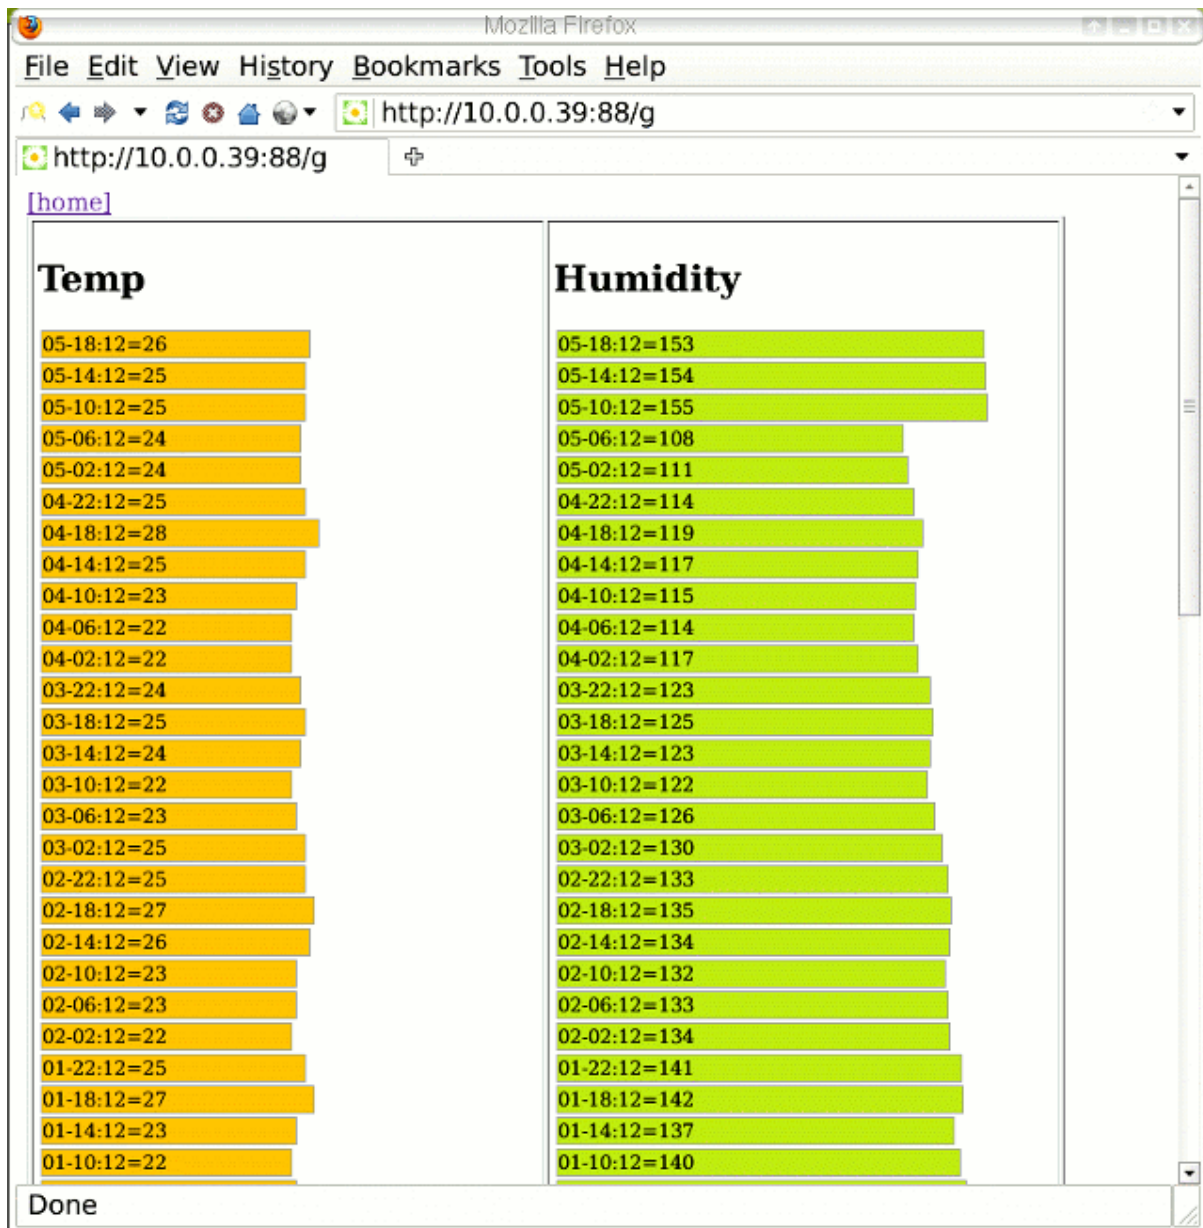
Mozilla Firefox

File Edit View History Bookmarks Tools Help

http://10.0.0.39:88/g

http://10.0.0.39:88/g

[home]

Temp

05-18:12=26
05-14:12=25
05-10:12=25
05-06:12=24
05-02:12=24
04-22:12=25
04-18:12=28
04-14:12=25
04-10:12=23
04-06:12=22
04-02:12=22
03-22:12=24
03-18:12=25
03-14:12=24
03-10:12=22
03-06:12=23
03-02:12=25
02-22:12=25
02-18:12=27
02-14:12=26
02-10:12=23
02-06:12=23
02-02:12=22
01-22:12=25
01-18:12=27
01-14:12=23
01-10:12=22

Humidity

05-18:12=153
05-14:12=154
05-10:12=155
05-06:12=108
05-02:12=111
04-22:12=114
04-18:12=119
04-14:12=117
04-10:12=115
04-06:12=114
04-02:12=117
03-22:12=123
03-18:12=125
03-14:12=123
03-10:12=122
03-06:12=126
03-02:12=130
02-22:12=133
02-18:12=135
02-14:12=134
02-10:12=132
02-06:12=133
02-02:12=134
01-22:12=141
01-18:12=142
01-14:12=137
01-10:12=140

Done